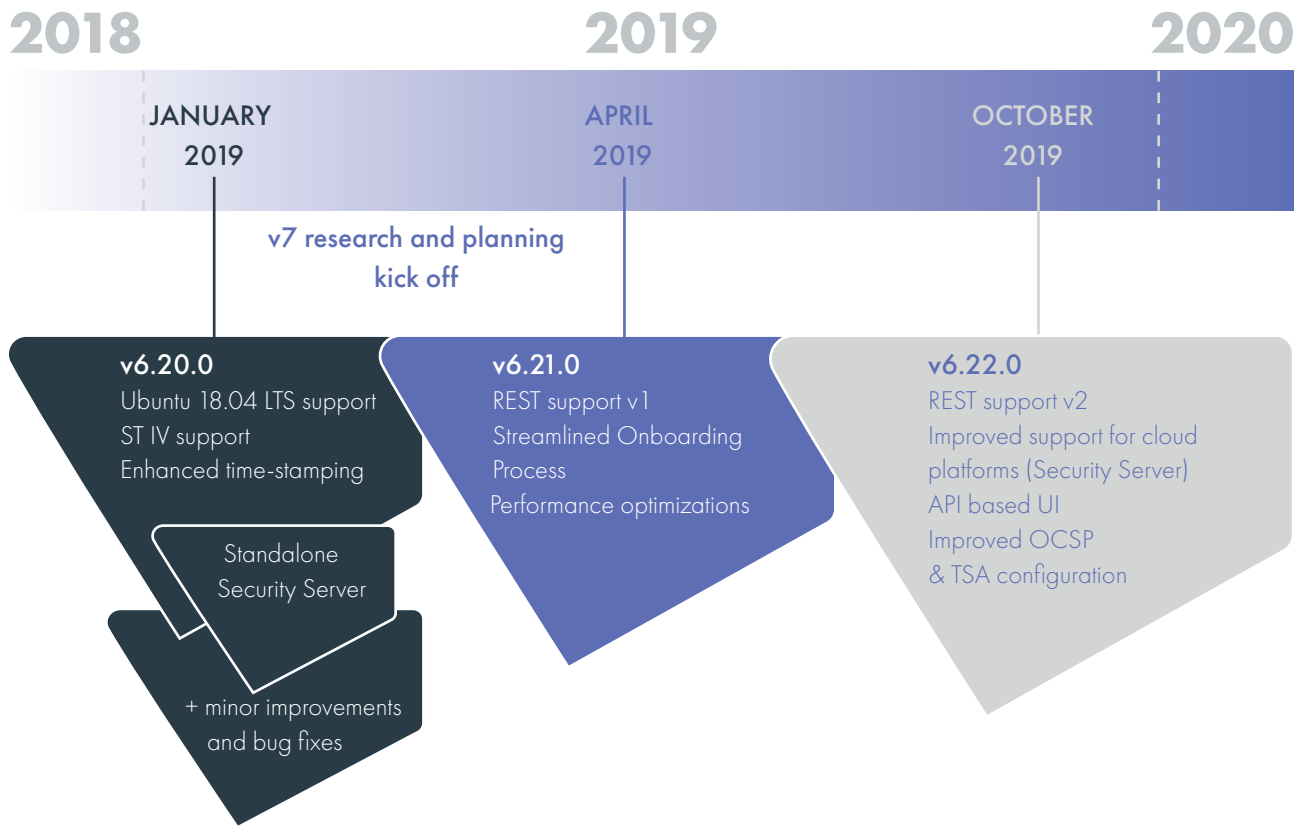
2018

2019

2020

JANUARY 2019

APRIL 2019

OCTOBER 2019

v7 research and planning kick off

v6.20.0
Ubuntu 18.04 LTS support
ST IV support
Enhanced time-stamping

Standalone Security Server

+ minor improvements and bug fixes

v6.21.0
REST support v1
Streamlined Onboarding Process
Performance optimizations

v6.22.0
REST support v2
Improved support for cloud platforms (Security Server)
API based UI
Improved OCSP & TSA configuration